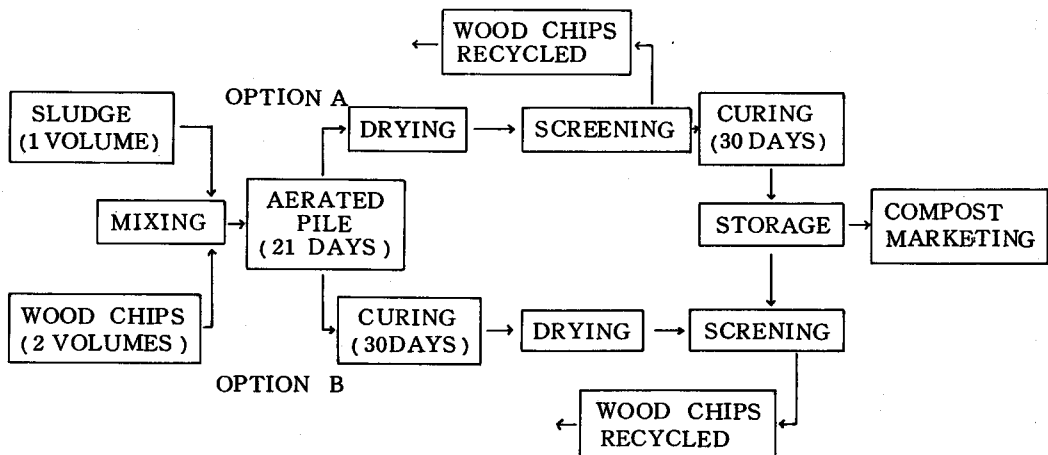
WOOD CHIPS RECYCLED

SLUDGE (1 VOLUME)

OPTION A

DRYING

SCREENING

CURING (30 DAYS)

MIXING

AERATED PILE (21 DAYS)

STORAGE

COMPOST MARKETING

WOOD CHIPS (2 VOLUMES)

CURING (30DAYS)

DRYING

SCRENING

OPTION B

WOOD CHIPS RECYCLED